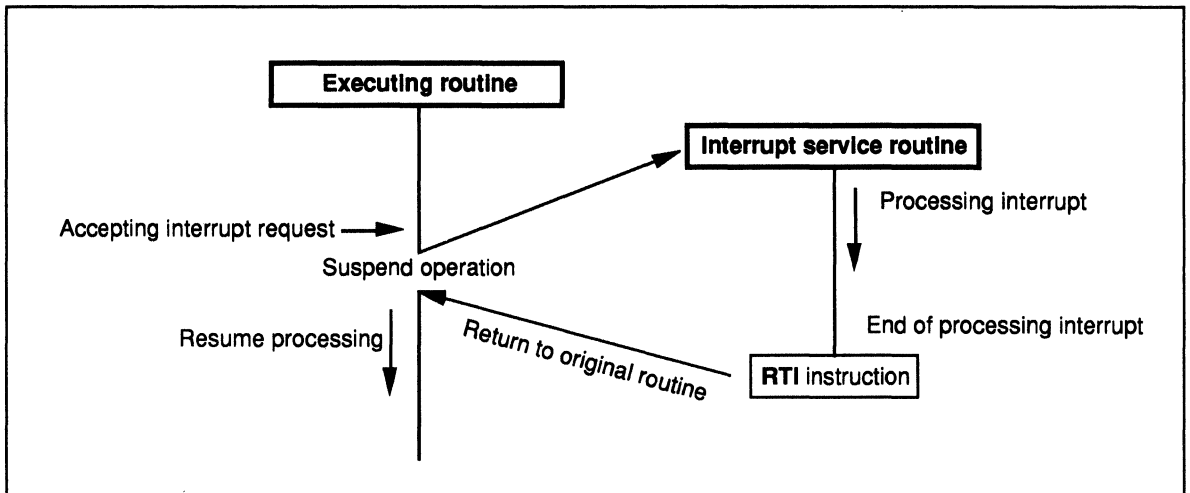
Executing routine

Interrupt service routine

Processing interrupt

Accepting interrupt request

Suspend operation

Resume processing

Return to original routine

End of processing interrupt

RTI instruction